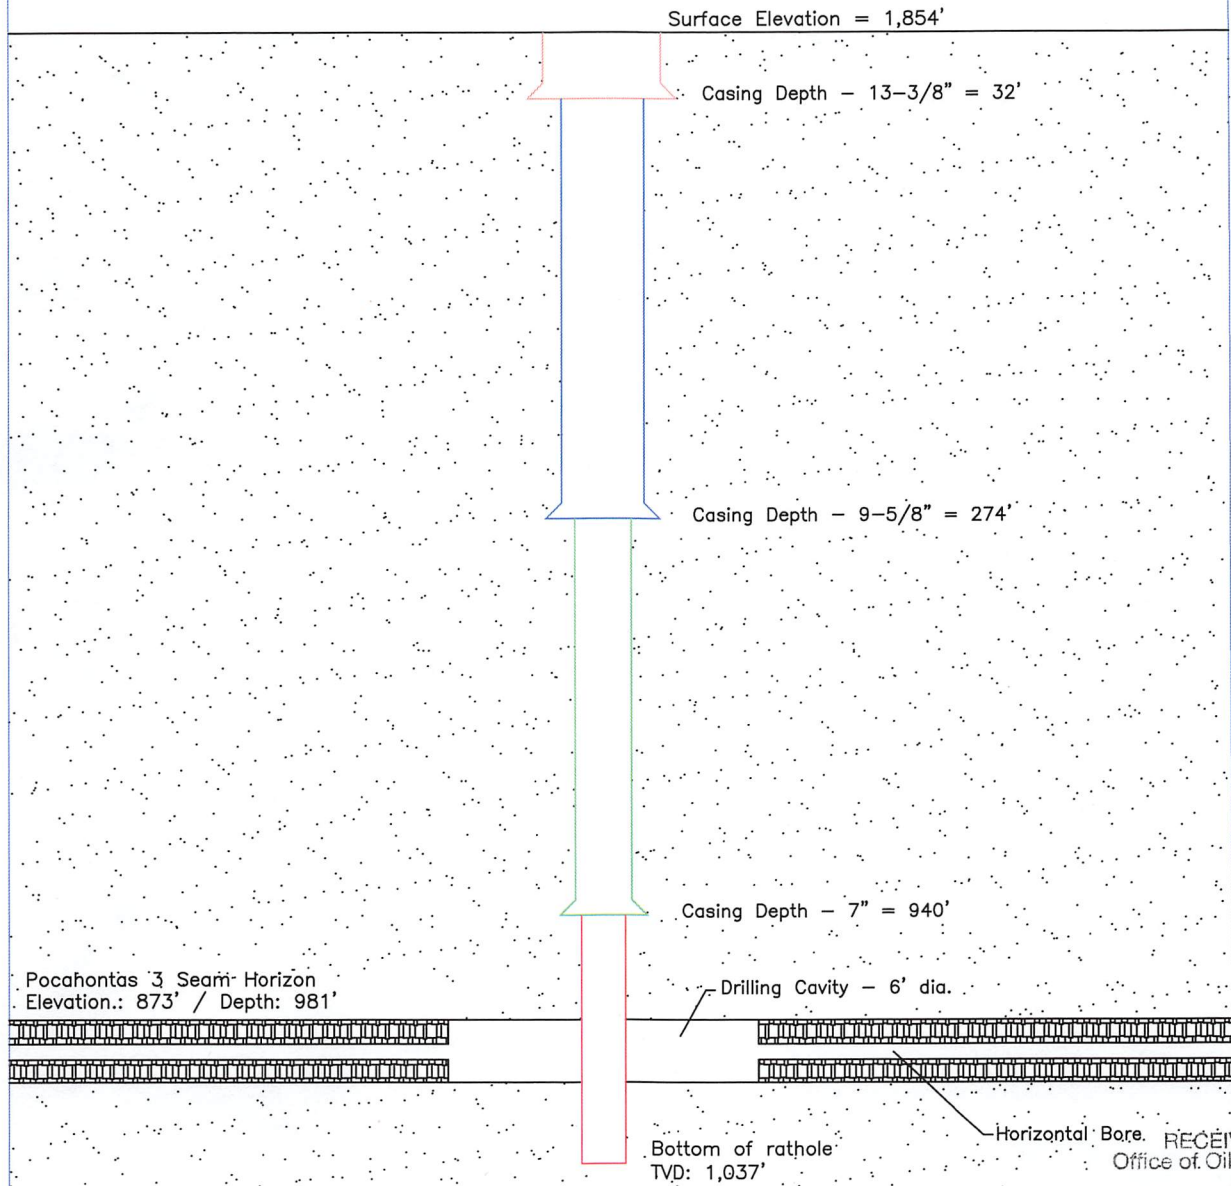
Surface Elevation = 1,854'

Casing Depth – 13–3/8" = 32'

Casing Depth – 9–5/8" = 274'

Casing Depth – 7" = 940'

Pocahontas 3 Seam Horizon
Elevation.: 873' / Depth: 981'

Drilling Cavity – 6' dia.

Horizontal Bore.

Bottom of rathole
TVD: 1,037'

RECEI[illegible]
Office of Oil